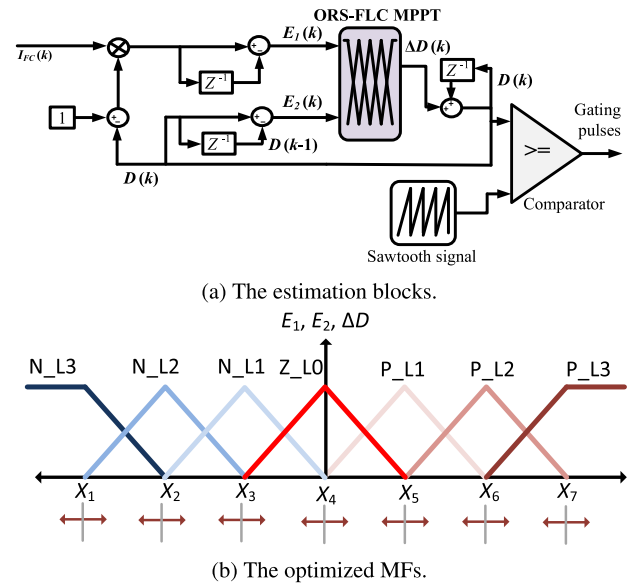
ORS-FLC MPPT

$I_{FC}(k)$

$E_1(k)$

$\Delta D(k)$

$Z^{-1}$

$D(k)$

$Z^{-1}$

1

$E_2(k)$

$Z^{-1}$

$D(k\text{-}1)$

Gating pulses

>=

$D(k)$

Comparator

Sawtooth signal

(a) The estimation blocks.

$E_1$, $E_2$, $\Delta D$

N_L3

N_L2

N_L1

Z_L0

P_L1

P_L2

P_L3

$X_1$

$X_2$

$X_3$

$X_4$

$X_5$

$X_6$

$X_7$

(b) The optimized MFs.